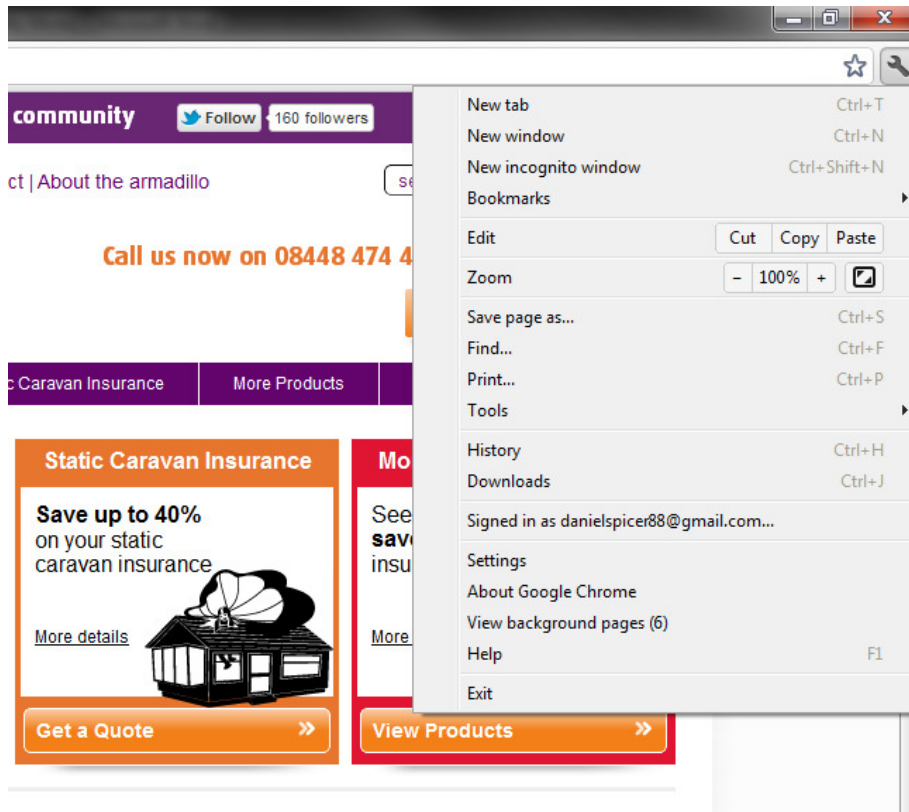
community

Follow 160 followers

ct | About the armadillo

se

Call us now on 08448 474 4

c Caravan Insurance | More Products

Static Caravan Insurance

Save up to 40%
on your static caravan insurance

More details

Get a Quote

Mo

See
sav
insu

More

View Products

New tab Ctrl+T
New window Ctrl+N
New incognito window Ctrl+Shift+N
Bookmarks
Edit Cut Copy Paste
Zoom – 100% +
Save page as... Ctrl+S
Find... Ctrl+F
Print... Ctrl+P
Tools
History Ctrl+H
Downloads Ctrl+J
Signed in as danielspicer88@gmail.com...
Settings
About Google Chrome
View background pages (6)
Help F1
Exit